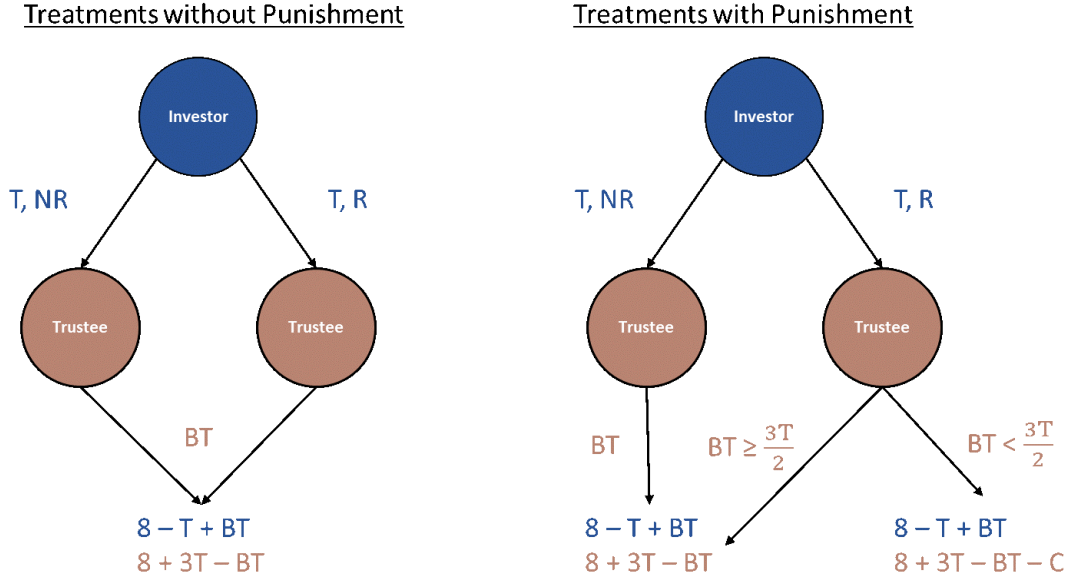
Treatments without Punishment

Investor

T, NR

T, R

Trustee

Trustee

BT

8 – T + BT
8 + 3T – BT

Treatments with Punishment

Investor

T, NR

T, R

Trustee

Trustee

BT

$BT \geq \frac{3T}{2}$

$BT < \frac{3T}{2}$

8 – T + BT
8 + 3T – BT

8 – T + BT
8 + 3T – BT

8 – T + BT
8 + 3T – BT – C